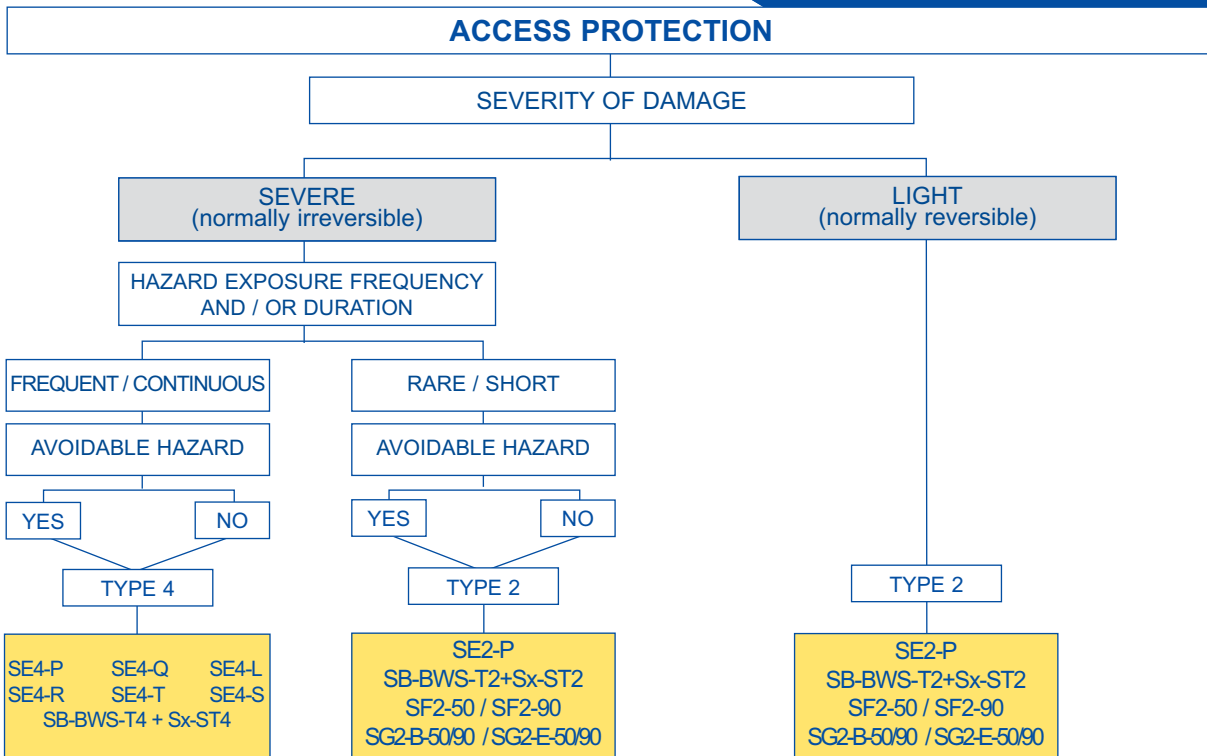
ACCESS PROTECTION

SEVERITY OF DAMAGE

SEVERE
(normally irreversible)

LIGHT
(normally reversible)

HAZARD EXPOSURE FREQUENCY AND / OR DURATION

FREQUENT / CONTINUOUS

RARE / SHORT

AVOIDABLE HAZARD

AVOIDABLE HAZARD

YES

NO

YES

NO

TYPE 4

TYPE 2

TYPE 2

SE4-P SE4-Q SE4-L
SE4-R SE4-T SE4-S
SB-BWS-T4 + Sx-ST4

SE2-P
SB-BWS-T2+Sx-ST2
SF2-50 / SF2-90
SG2-B-50/90 / SG2-E-50/90

SE2-P
SB-BWS-T2+Sx-ST2
SF2-50 / SF2-90
SG2-B-50/90 / SG2-E-50/90